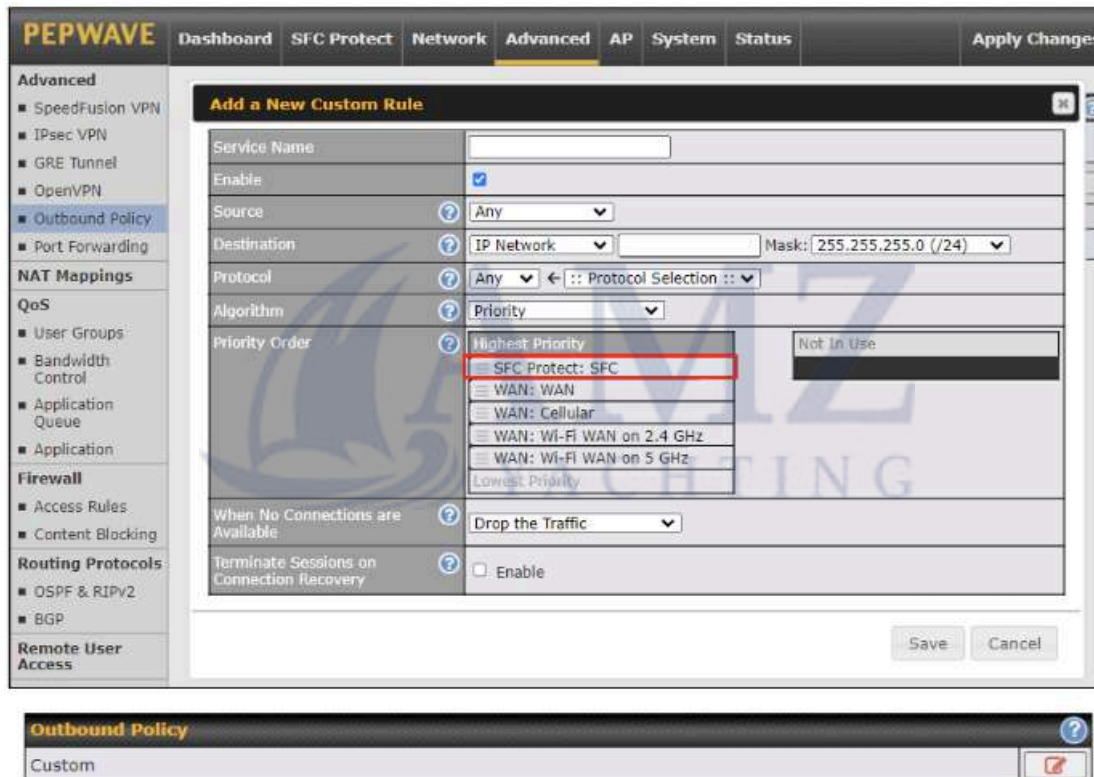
PEPWAVE Dashboard SFC Protect Network Advanced AP System Status Apply Changes

Advanced
SpeedFusion VPN
IPsec VPN
GRE Tunnel
OpenVPN
Outbound Policy
Port Forwarding
NAT Mappings
QoS
User Groups
Bandwidth Control
Application Queue
Application
Firewall
Access Rules
Content Blocking
Routing Protocols
OSPF & RIPv2
BGP
Remote User Access

Add a New Custom Rule

| | |
|---|---|
| Service Name | |
| Enable | ☑ |
| Source | Any |
| Destination | IP Network Mask: 255.255.255.0 (/24) |
| Protocol | Any ← :: Protocol Selection :: |
| Algorithm | Priority |
| Priority Order | Highest Priority<br>SFC Protect: SFC<br>WAN: WAN<br>WAN: Cellular<br>WAN: Wi-Fi WAN on 2.4 GHz<br>WAN: Wi-Fi WAN on 5 GHz<br>Lowest Priority<br>Not In Use |
| When No Connections are Available | Drop the Traffic |
| Terminate Sessions on Connection Recovery | ☐ Enable |

Save Cancel

AMZ YACHTING

Outbound Policy
Custom